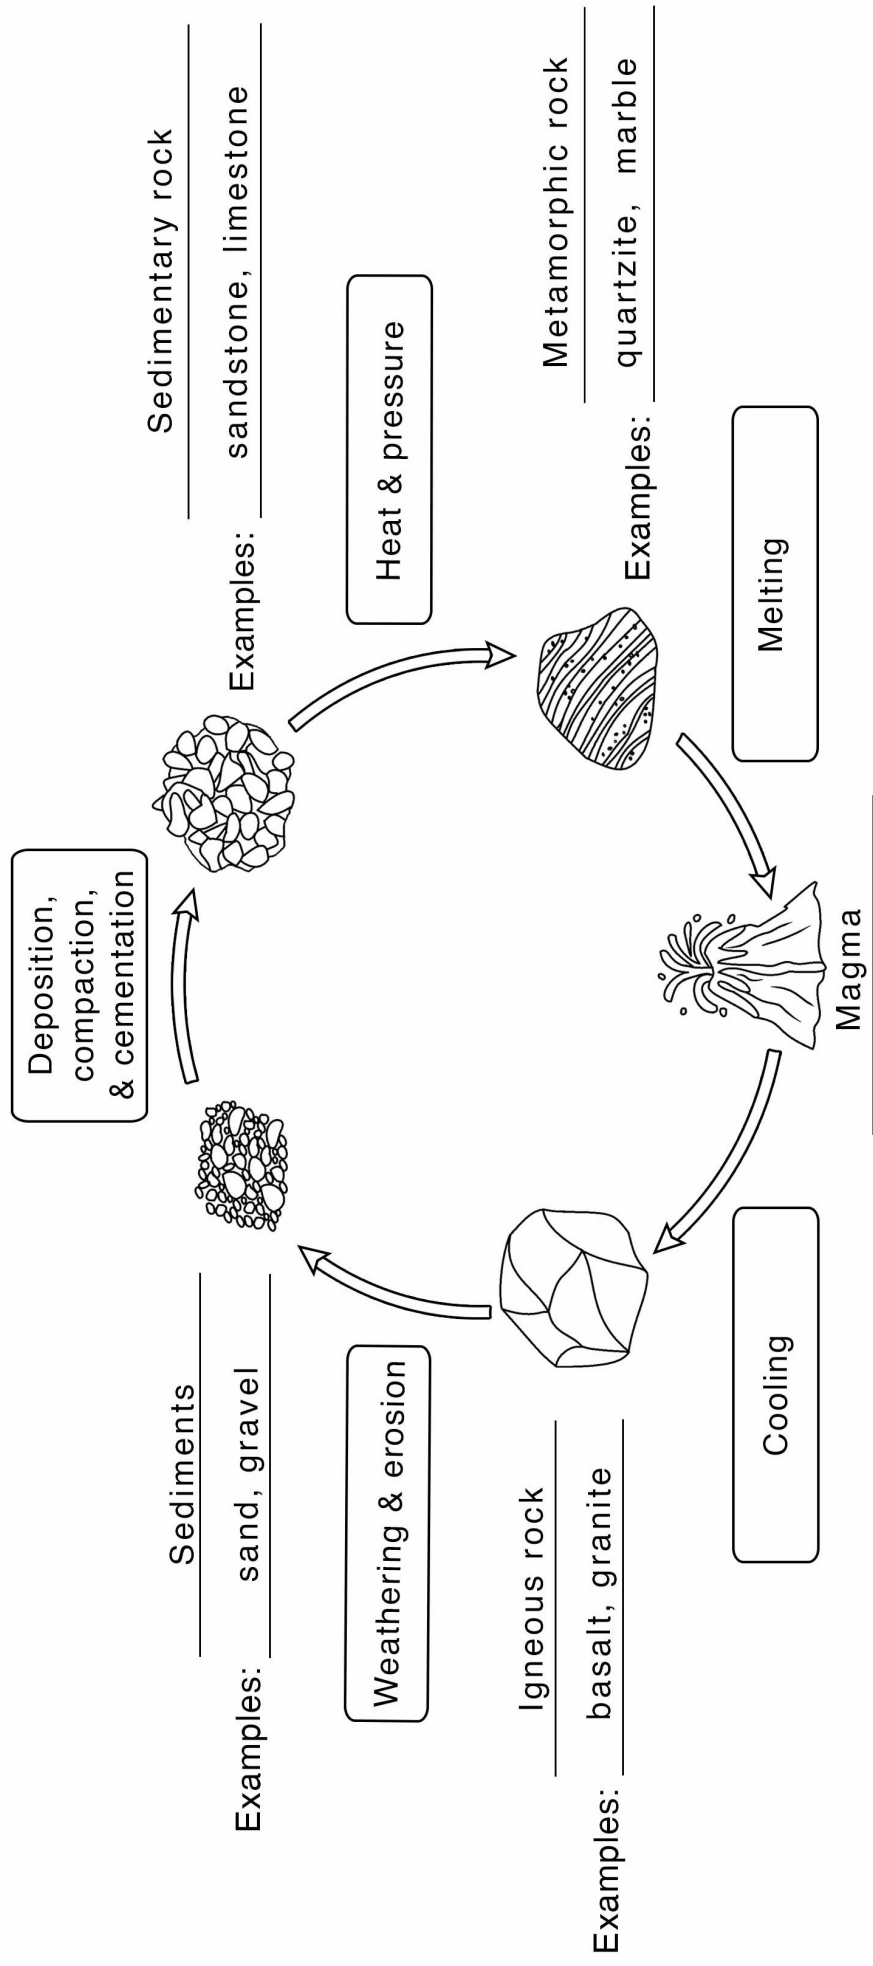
Sediments
Examples: sand, gravel

Weathering & erosion

Deposition, compaction, & cementation

Sedimentary rock
Examples: sandstone, limestone

Heat & pressure

Metamorphic rock
Examples: quartzite, marble

Melting

Magma

Cooling

Igneous rock
Examples: basalt, granite